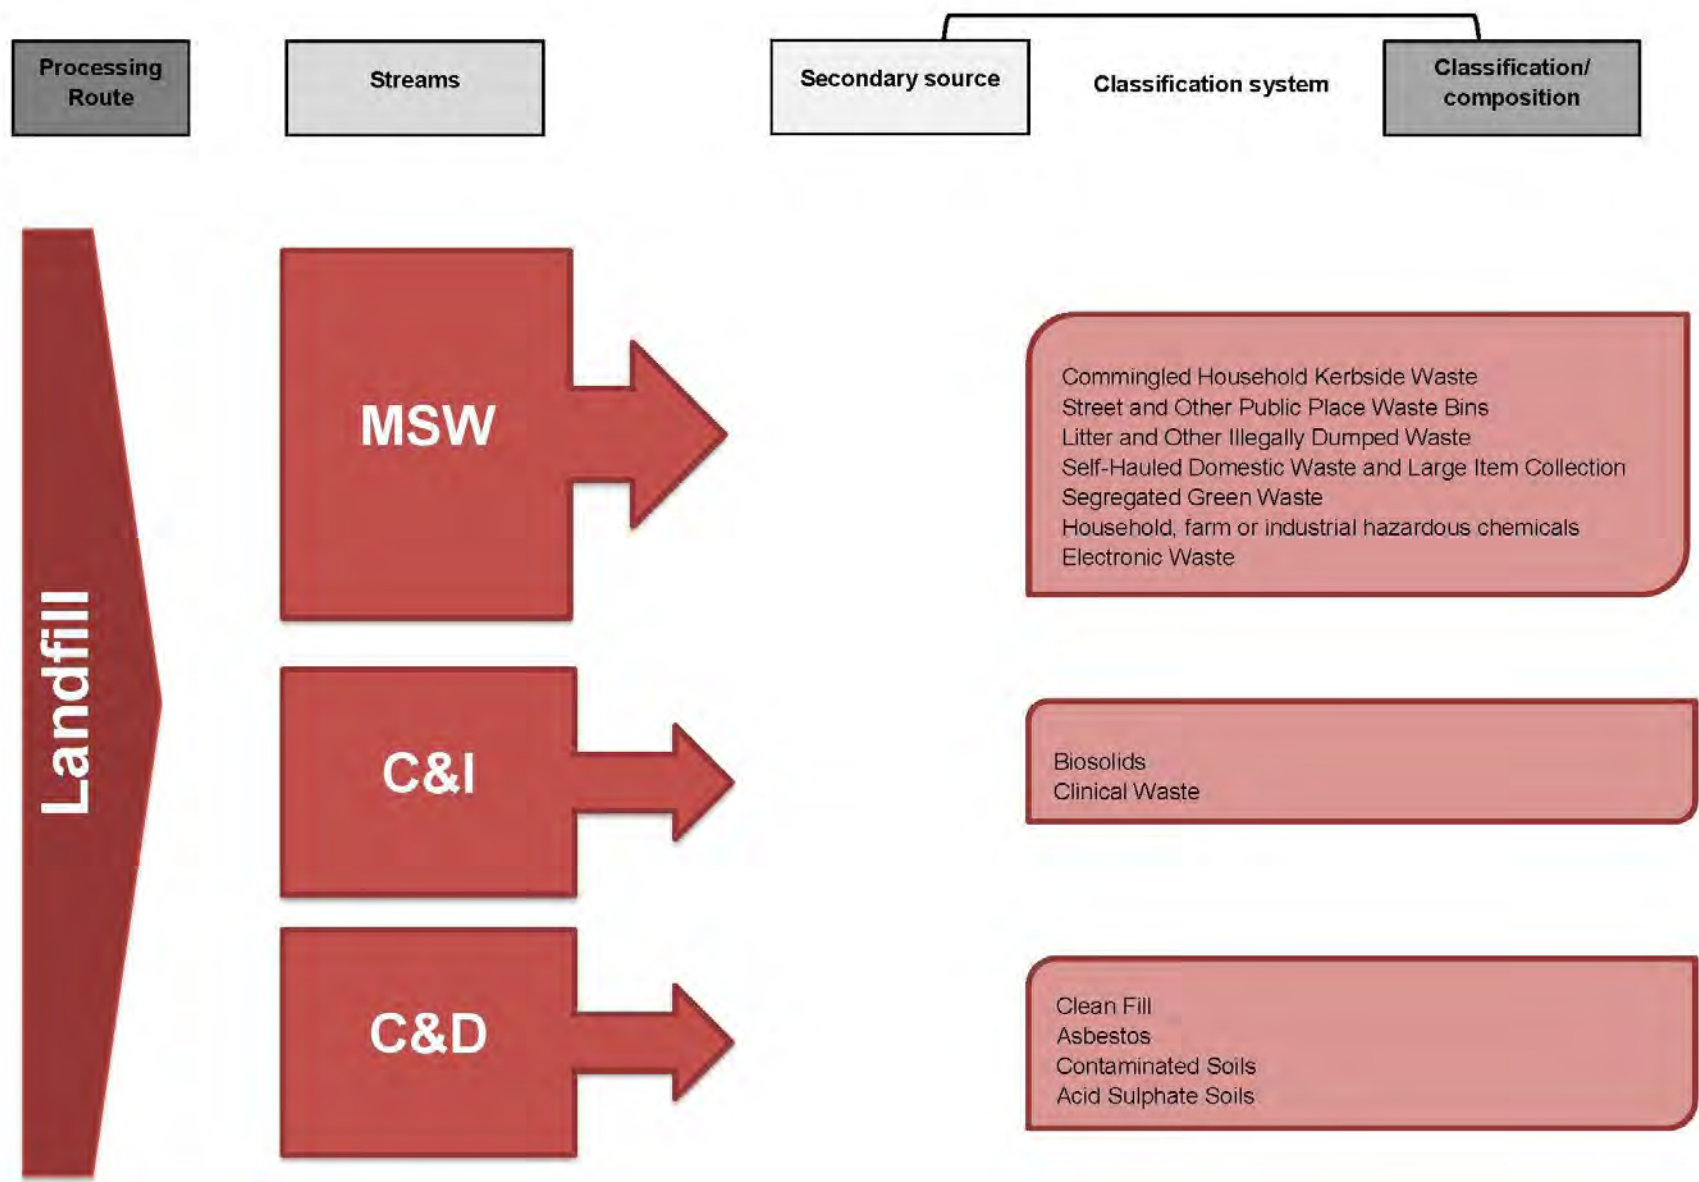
Processing Route

Streams

Secondary source

Classification system

Classification/ composition

Landfill

MSW

Commingled Household Kerbside Waste
Street and Other Public Place Waste Bins
Litter and Other Illegally Dumped Waste
Self-Hauled Domestic Waste and Large Item Collection
Segregated Green Waste
Household, farm or industrial hazardous chemicals
Electronic Waste

C&I

Biosolids
Clinical Waste

C&D

Clean Fill
Asbestos
Contaminated Soils
Acid Sulphate Soils